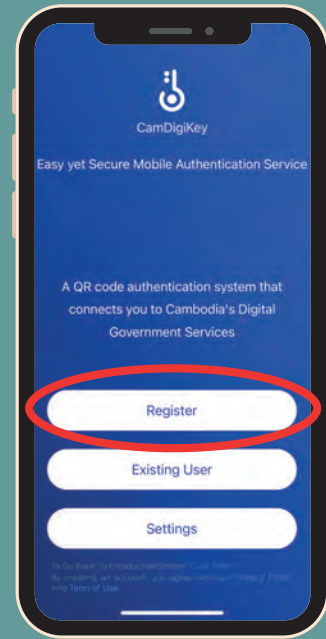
CamDigiKey

Easy yet Secure Mobile Authentication Service

A QR code authentication system that connects you to Cambodia's Digital Government Services

Register

Existing User

Settings

To Go Back To Introduction Screen: Click Here
By creating an account, you agree with our Privacy Policy And Term of Use